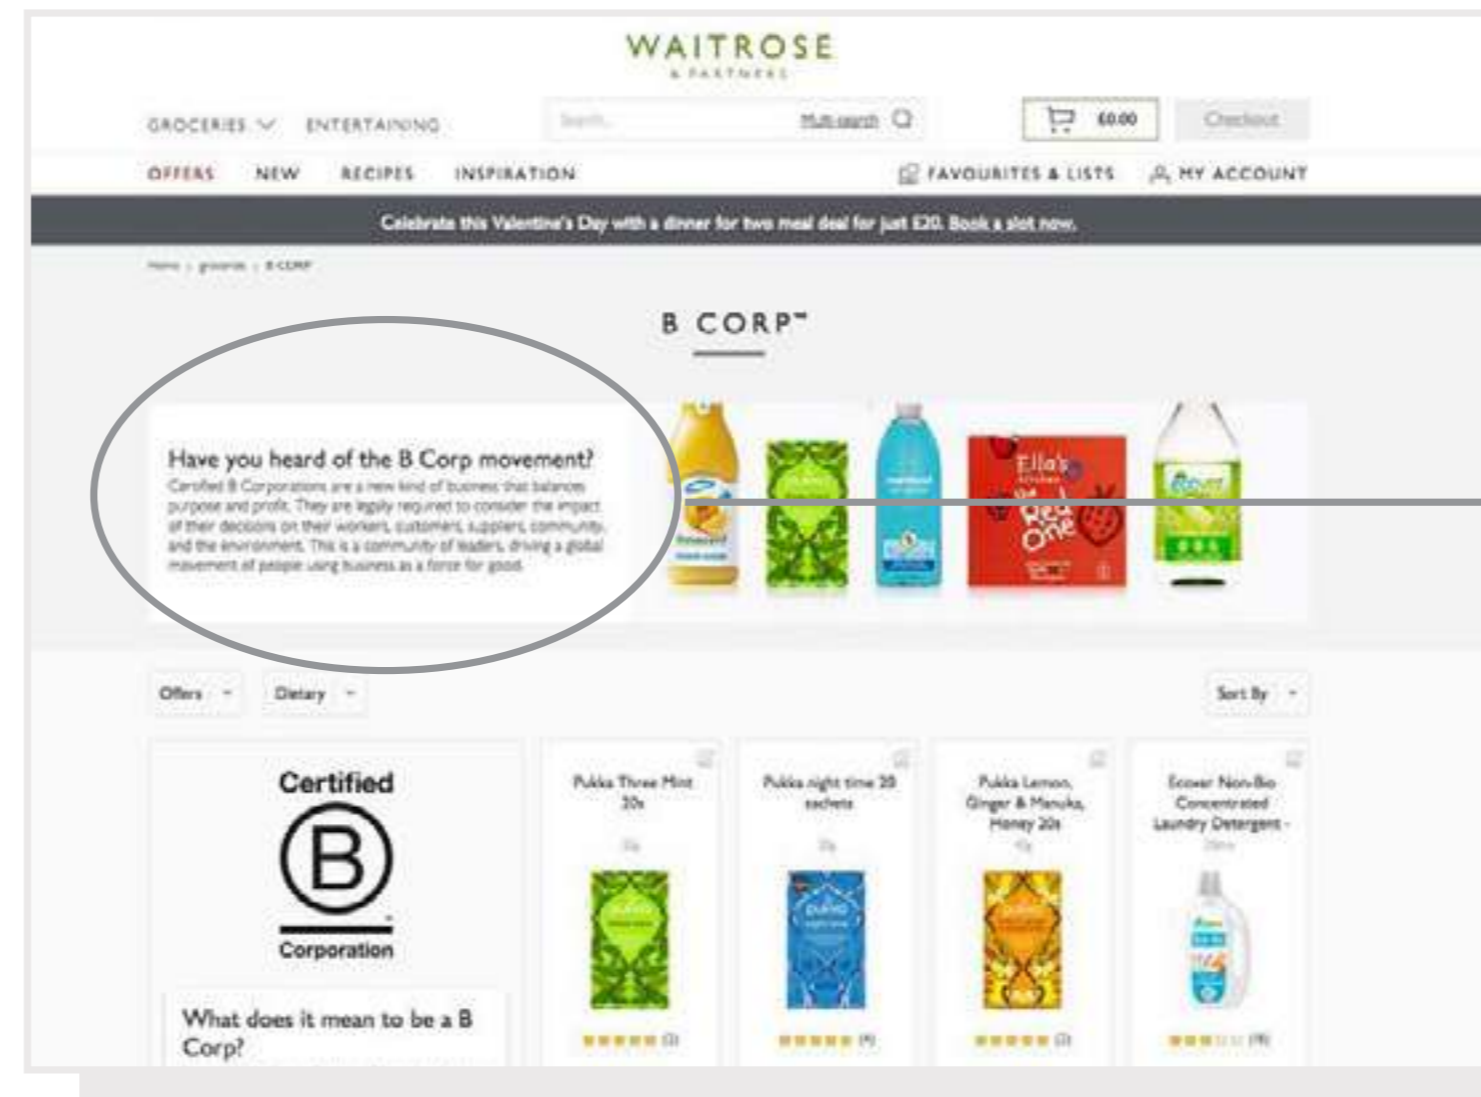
WAITROSE
& PARTNERS

GROCERIES ENTERTAINING
Search... Multi-search
£0.00 Checkout

OFFERS NEW RECIPES INSPIRATION
FAVOURITES & LISTS MY ACCOUNT

Celebrate this Valentine's Day with a dinner for two meal deal for just £20. Book a slot now.

Home › groceries › B CORP

B CORP™

Have you heard of the B Corp movement?
Certified B Corporations are a new kind of business that balances purpose and profit. They are legally required to consider the impact of their decisions on their workers, customers, suppliers, community, and the environment. This is a community of leaders, driving a global movement of people using business as a force for good.

Ella's Kitchen The Red One

Offers Dietary Sort By

Certified
B
Corporation

What does it mean to be a B Corp?

Pukka Three Mint 20s
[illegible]
(3)

Pukka night time 20 sachets
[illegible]
(9)

Pukka Lemon, Ginger & Manuka, Honey 20s
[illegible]
(3)

Ecover Non-Bio Concentrated Laundry Detergent -
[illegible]
(18)